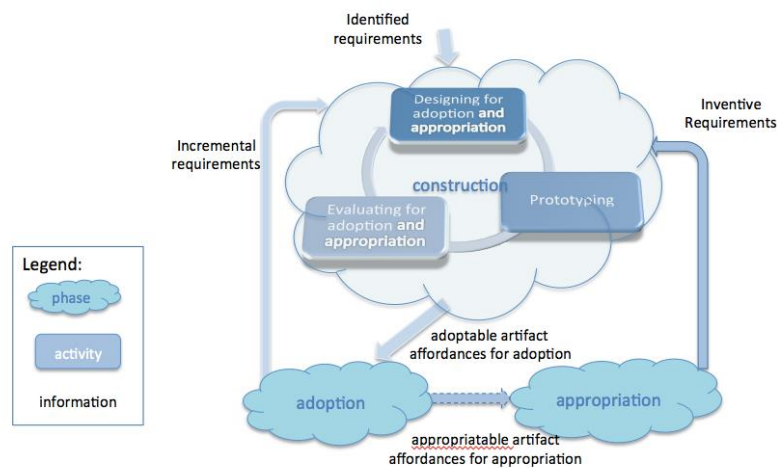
Identified requirements

Designing for adoption and appropriation

Inventive Requirements

Incremental requirements

construction

Prototyping

Evaluating for adoption and appropriation

Legend:

phase

activity

information

adoptable artifact affordances for adoption

adoption

appropriation

appropriatable artifact affordances for appropriation